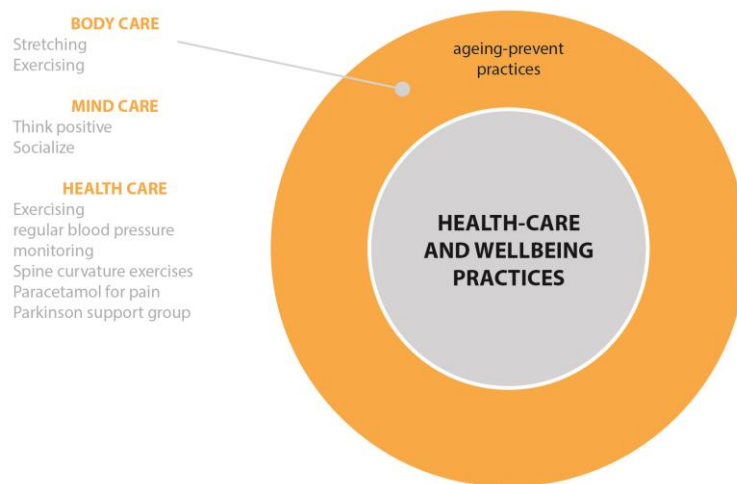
BODY CARE
Stretching
Exercising

MIND CARE
Think positive
Socialize

HEALTH CARE
Exercising
regular blood pressure monitoring
Spine curvature exercises
Paracetamol for pain
Parkinson support group

ageing-prevent practices

HEALTH-CARE AND WELLBEING PRACTICES